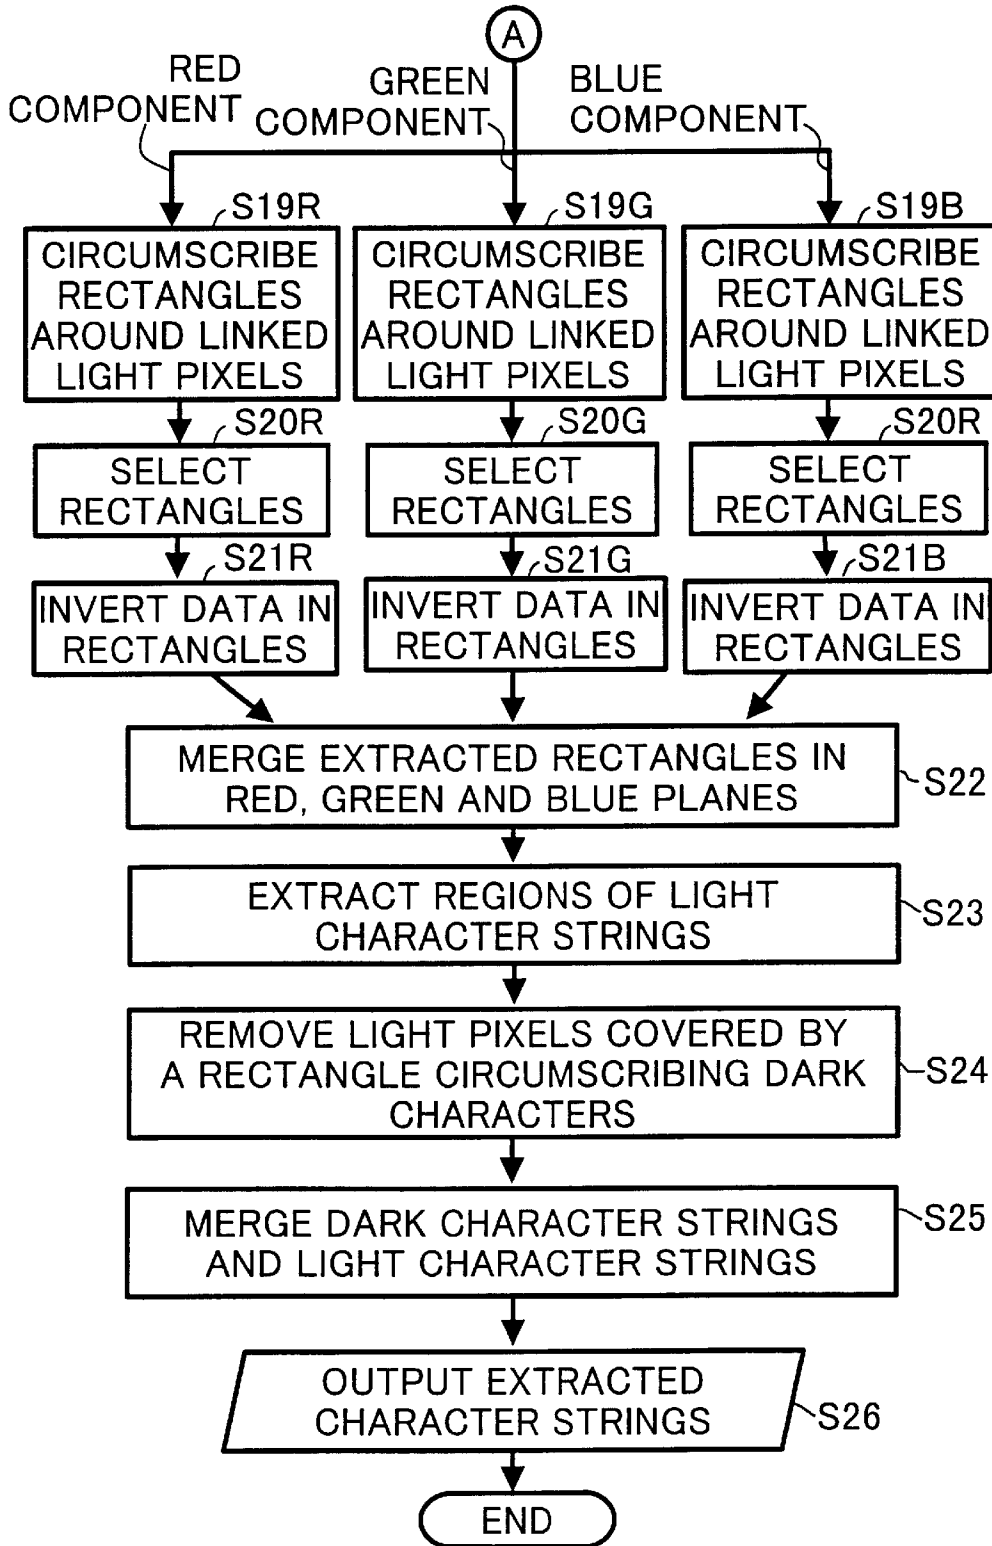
A

RED COMPONENT

GREEN COMPONENT

BLUE COMPONENT

S19R
CIRCUMSCRIBE RECTANGLES AROUND LINKED LIGHT PIXELS

S20R
SELECT RECTANGLES

S21R
INVERT DATA IN RECTANGLES

S19G
CIRCUMSCRIBE RECTANGLES AROUND LINKED LIGHT PIXELS

S20G
SELECT RECTANGLES

S21G
INVERT DATA IN RECTANGLES

S19B
CIRCUMSCRIBE RECTANGLES AROUND LINKED LIGHT PIXELS

S20R
SELECT RECTANGLES

S21B
INVERT DATA IN RECTANGLES

MERGE EXTRACTED RECTANGLES IN RED, GREEN AND BLUE PLANES
S22

EXTRACT REGIONS OF LIGHT CHARACTER STRINGS
S23

REMOVE LIGHT PIXELS COVERED BY A RECTANGLE CIRCUMSCRIBING DARK CHARACTERS
S24

MERGE DARK CHARACTER STRINGS AND LIGHT CHARACTER STRINGS
S25

OUTPUT EXTRACTED CHARACTER STRINGS
S26

END